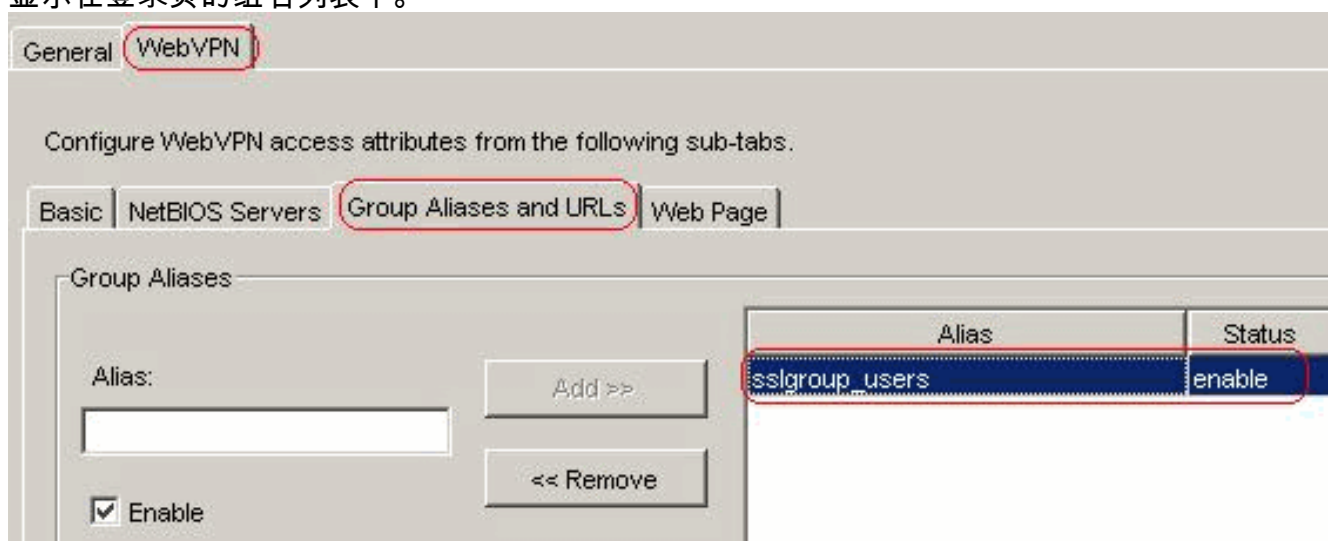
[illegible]

General | WebVPN

Configure WebVPN access attributes from the following sub-tabs.

Basic | NetBIOS Servers | Group Aliases and URLs | Web Page

Group Aliases

Alias:

Add >>

<< Remove

Enable

| Alias | Status |
|---|---|
| sslgroup_users | enable |